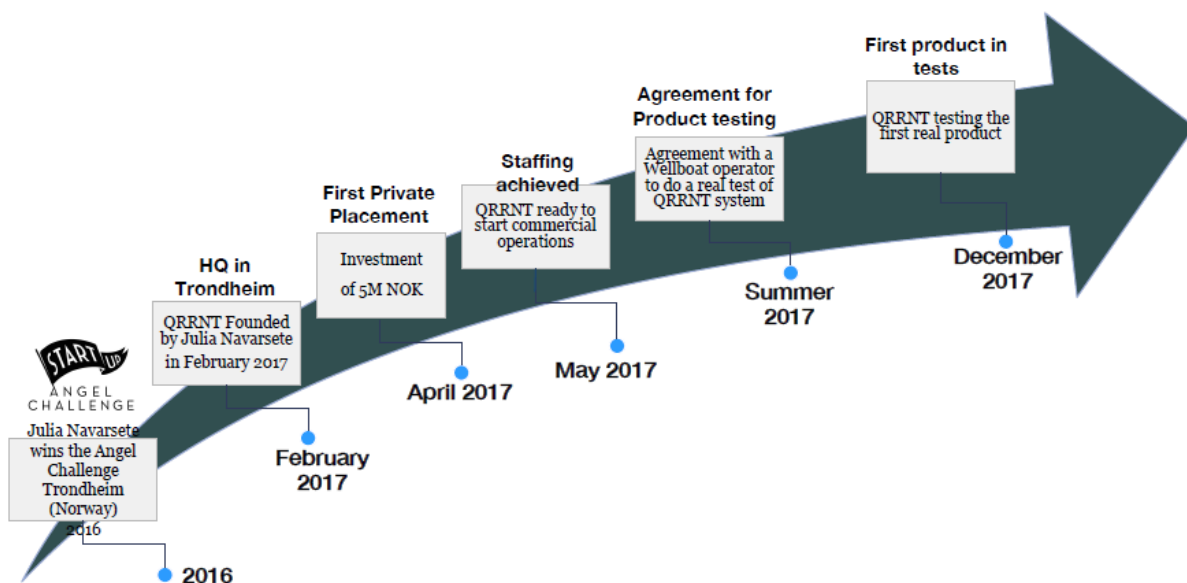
START UP
ANGEL CHALLENGE

Julia Navarsete wins the Angel Challenge Trondheim (Norway) 2016

2016

HQ in Trondheim

QRRNT Founded by Julia Navarsete in February 2017

February 2017

First Private Placement

Investment of 5M NOK

April 2017

Staffing achieved

QRRNT ready to start commercial operations

May 2017

Agreement for Product testing

Agreement with a Wellboat operator to do a real test of QRRNT system

Summer 2017

First product in tests

QRRNT testing the first real product

December 2017